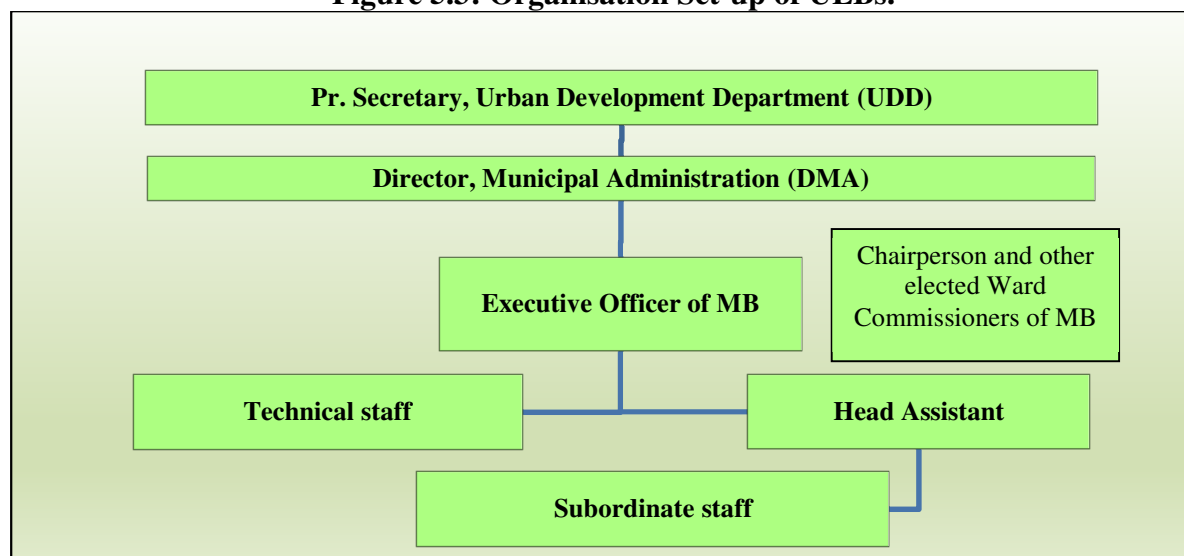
Figure 3.3: Organisation Set-up of ULBs.

Pr. Secretary, Urban Development Department (UDD)

Director, Municipal Administration (DMA)

Executive Officer of MB

Chairperson and other elected Ward Commissioners of MB

Technical staff

Head Assistant

Subordinate staff